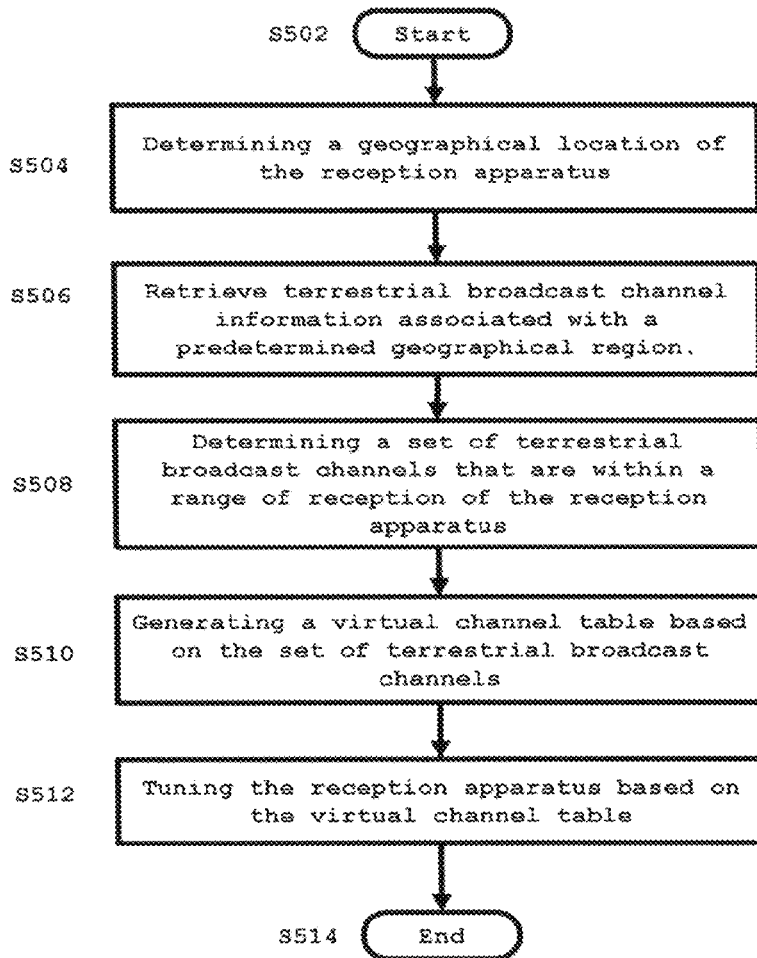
S502 Start

S504 Determining a geographical location of the reception apparatus

S506 Retrieve terrestrial broadcast channel information associated with a predetermined geographical region.

S508 Determining a set of terrestrial broadcast channels that are within a range of reception of the reception apparatus

S510 Generating a virtual channel table based on the set of terrestrial broadcast channels

S512 Tuning the reception apparatus based on the virtual channel table

S514 End